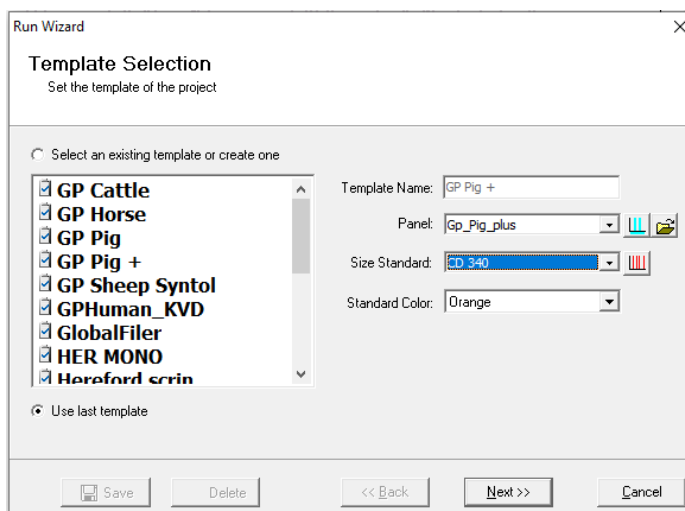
Run Wizard

Template Selection
Set the template of the project

Select an existing template or create one

GP Cattle
GP Horse
GP Pig
GP Pig +
GP Sheep Syntol
GPHuman_KVD
GlobalFiler
HER MONO
Hereford scrin

Template Name: GP Pig +

Panel: Gp_Pig_plus

Size Standard: CD 340

Standard Color: Orange

Use last template

Save

Delete

<< Back

Next >>

Cancel